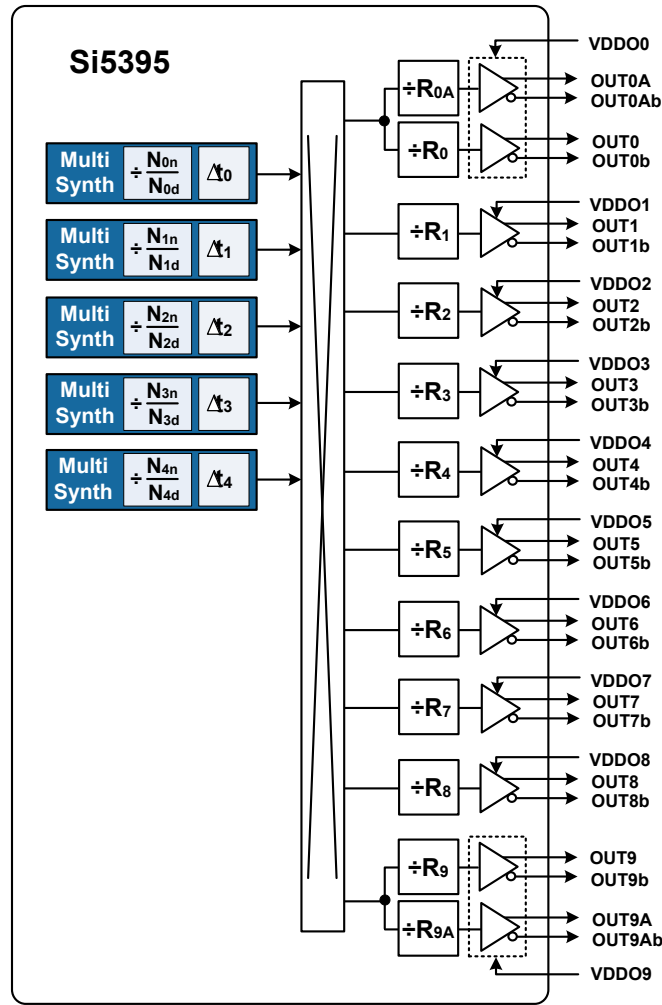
Si5395

Multi Synth $\div \frac{N_{0n}}{N_{0d}}$ $\Delta t_0$

Multi Synth $\div \frac{N_{1n}}{N_{1d}}$ $\Delta t_1$

Multi Synth $\div \frac{N_{2n}}{N_{2d}}$ $\Delta t_2$

Multi Synth $\div \frac{N_{3n}}{N_{3d}}$ $\Delta t_3$

Multi Synth $\div \frac{N_{4n}}{N_{4d}}$ $\Delta t_4$

VDDO0
$\div R_{0A}$
OUT0A
OUT0Ab
$\div R_0$
OUT0
OUT0b

$\div R_1$
VDDO1
OUT1
OUT1b

$\div R_2$
VDDO2
OUT2
OUT2b

$\div R_3$
VDDO3
OUT3
OUT3b

$\div R_4$
VDDO4
OUT4
OUT4b

$\div R_5$
VDDO5
OUT5
OUT5b

$\div R_6$
VDDO6
OUT6
OUT6b

$\div R_7$
VDDO7
OUT7
OUT7b

$\div R_8$
VDDO8
OUT8
OUT8b

$\div R_9$
OUT9
OUT9b
$\div R_{9A}$
OUT9A
OUT9Ab
VDDO9